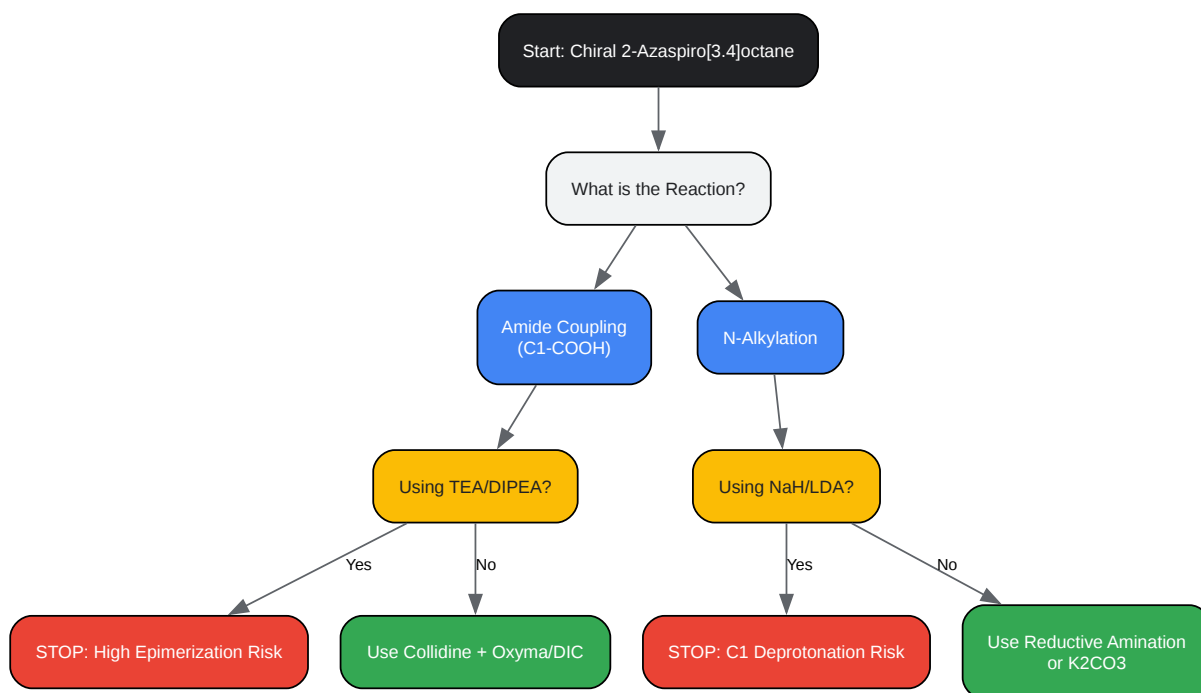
Start: Chiral 2-Azaspiro[3.4]octane

What is the Reaction?

Amide Coupling (C1-COOH)

N-Alkylation

Using TEA/DIPEA?

Using NaH/LDA?

Yes

No

Yes

No

STOP: High Epimerization Risk

Use Collidine + Oxyma/DIC

STOP: C1 Deprotonation Risk

Use Reductive Amination or K2CO3